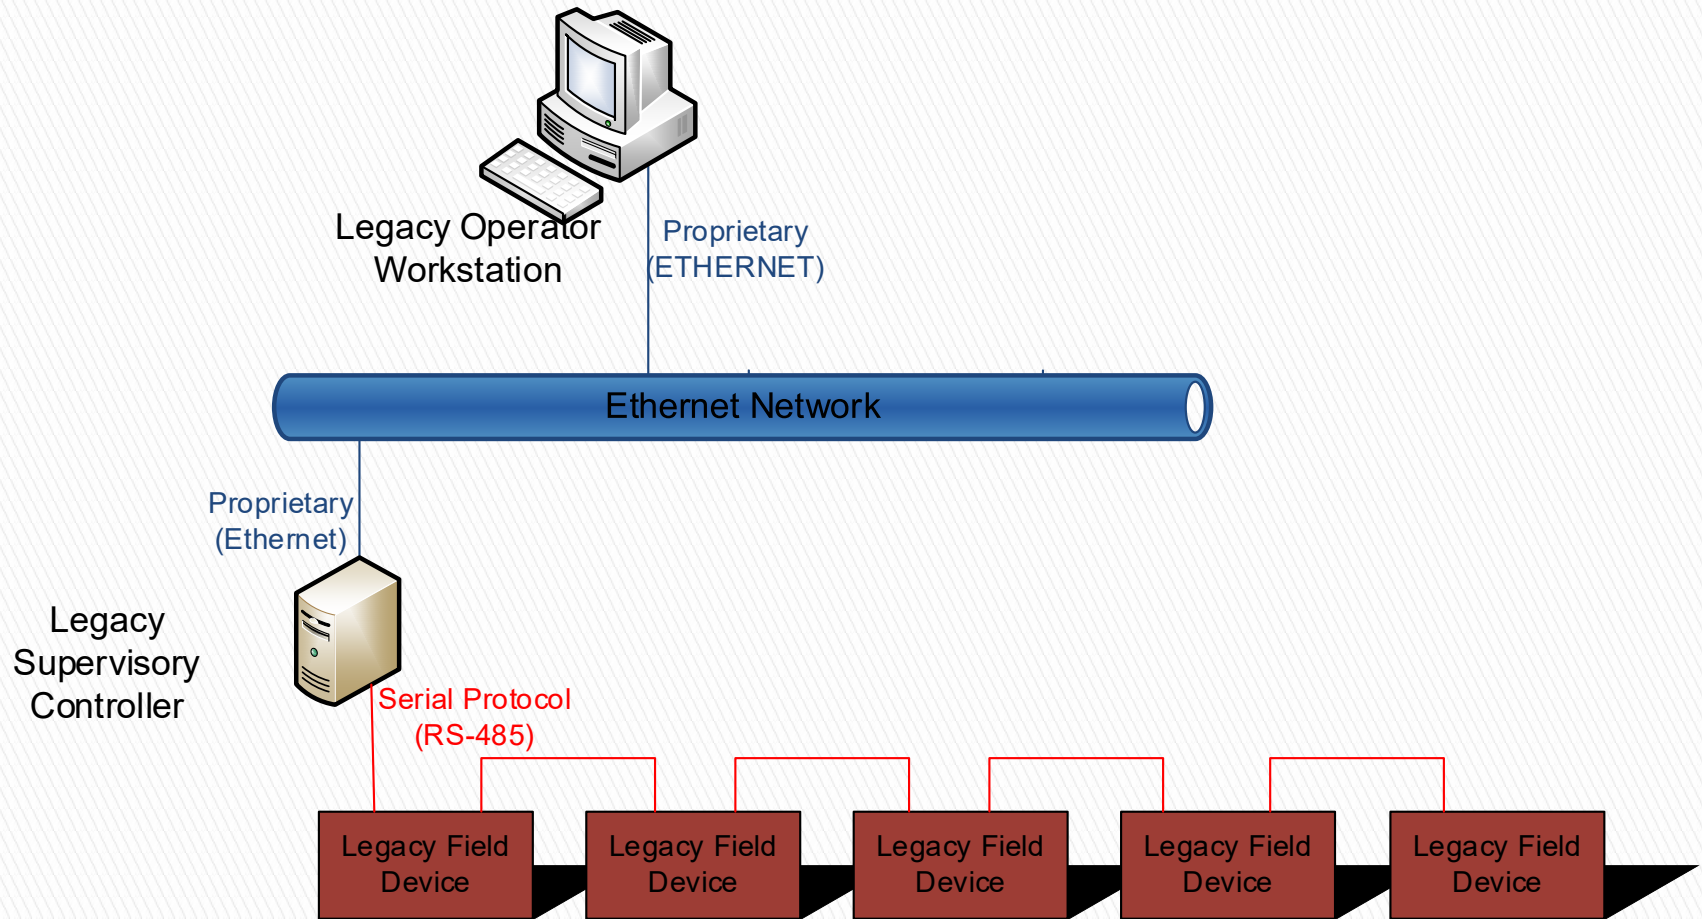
Legacy Operator Workstation

Proprietary (ETHERNET)

Ethernet Network

Proprietary (Ethernet)

Legacy Supervisory Controller

Serial Protocol (RS-485)

Legacy Field Device

Legacy Field Device

Legacy Field Device

Legacy Field Device

Legacy Field Device